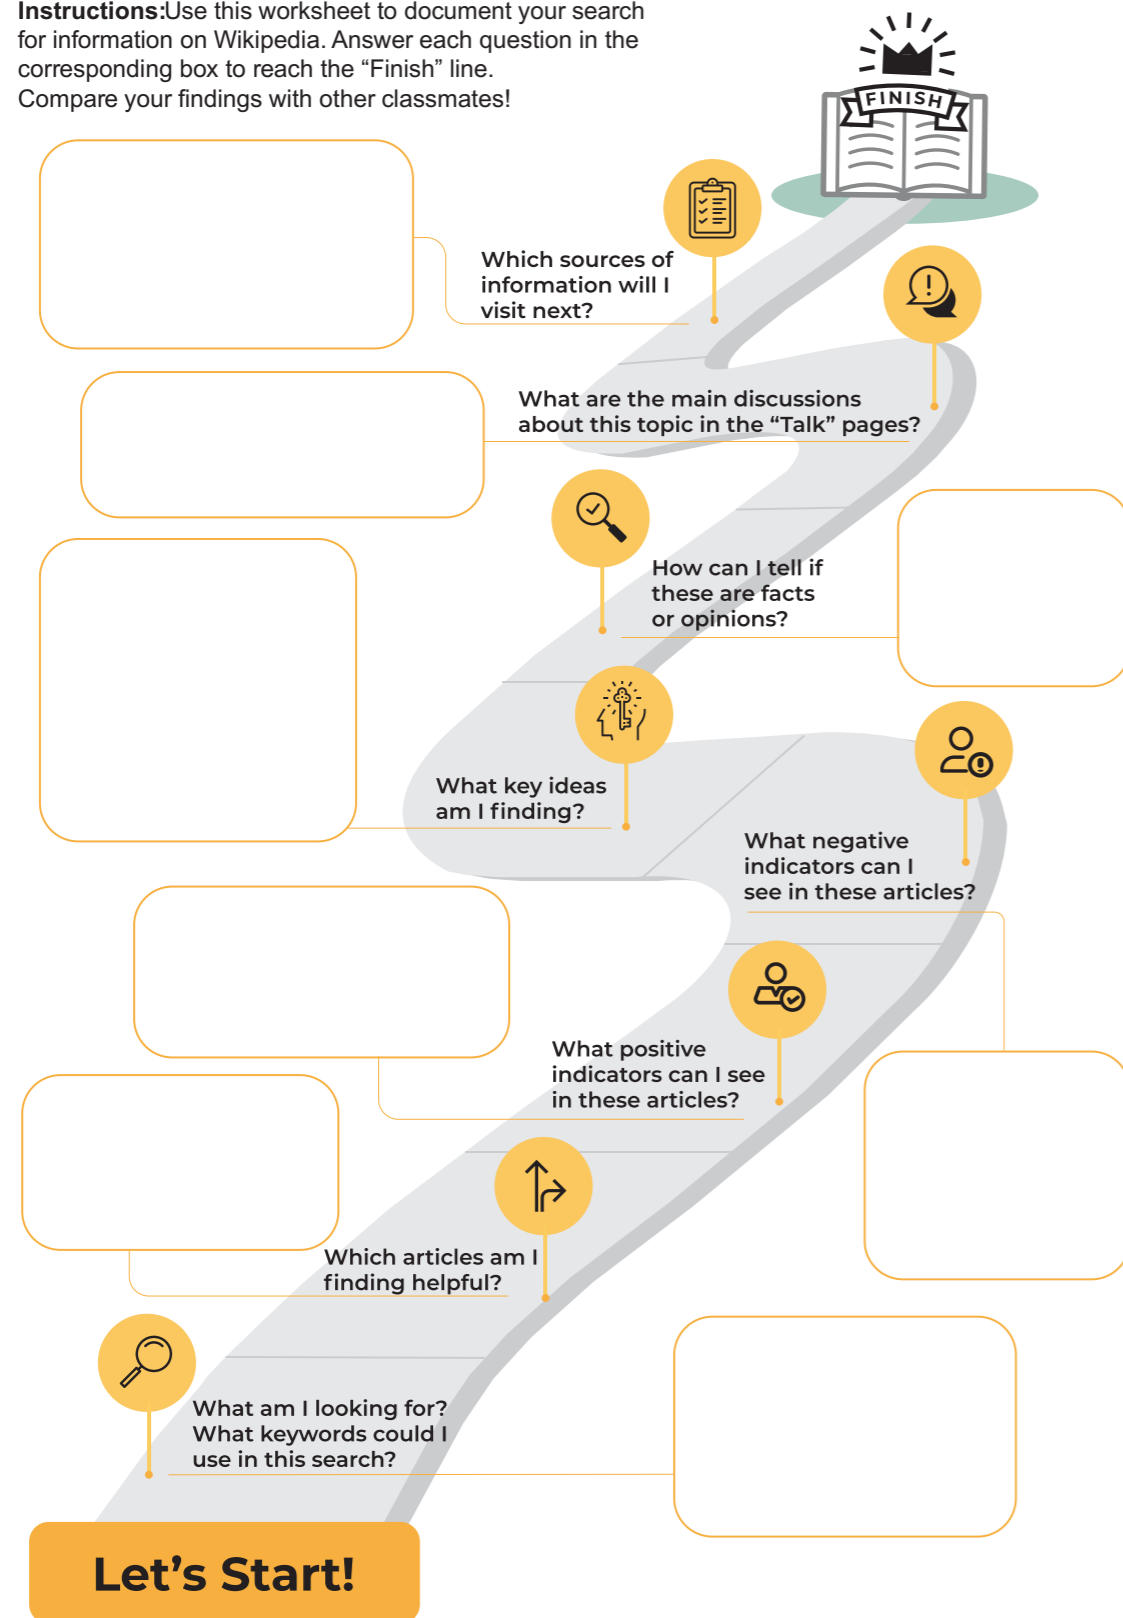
**Instructions:**Use this worksheet to document your search for information on Wikipedia. Answer each question in the corresponding box to reach the "Finish" line.
Compare your findings with other classmates!

FINISH

Which sources of information will I visit next?

What are the main discussions about this topic in the "Talk" pages?

How can I tell if these are facts or opinions?

What key ideas am I finding?

What negative indicators can I see in these articles?

What positive indicators can I see in these articles?

Which articles am I finding helpful?

What am I looking for? What keywords could I use in this search?

Let's Start!